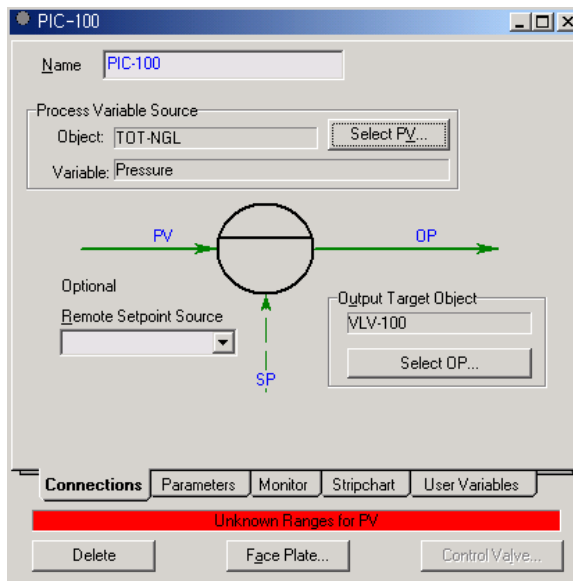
PIC-100

Name PIC-100

Process Variable Source
Object: TOT-NGL
Select PV...
Variable: Pressure

PV
OP

Optional
Remote Setpoint Source

SP

Output Target Object
VLV-100
Select OP...

Connections | Parameters | Monitor | Stripchart | User Variables

Unknown Ranges for PV

Delete
Face Plate...
Control Valve...